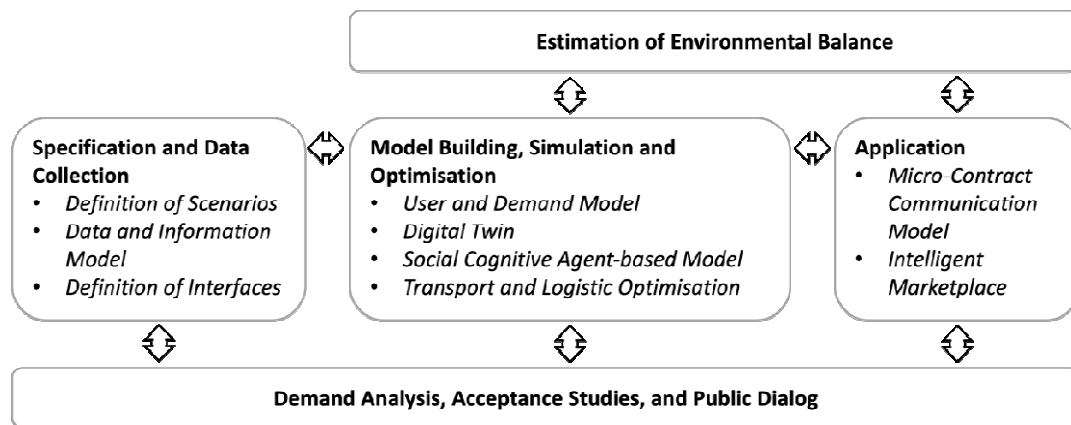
Estimation of Environmental Balance

Specification and Data Collection
• Definition of Scenarios
• Data and Information Model
• Definition of Interfaces

Model Building, Simulation and Optimisation
• User and Demand Model
• Digital Twin
• Social Cognitive Agent-based Model
• Transport and Logistic Optimisation

Application
• Micro-Contract Communication Model
• Intelligent Marketplace

Demand Analysis, Acceptance Studies, and Public Dialog